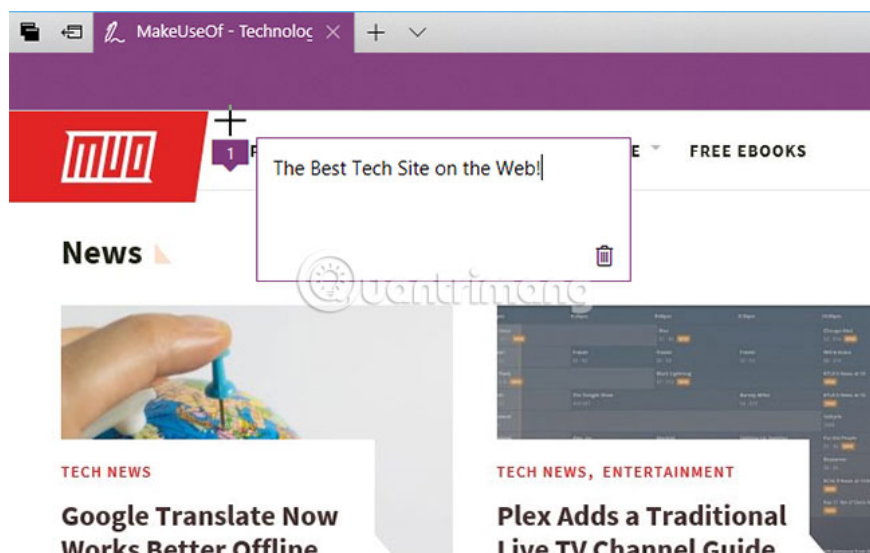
MakeUseOf - Technolog

MUO

1

The Best Tech Site on the Web!

E

FREE EBOOKS

News

Quantrimang

TECH NEWS

Google Translate Now Works Better Offline

TECH NEWS, ENTERTAINMENT

Plex Adds a Traditional Live TV Channel Guide